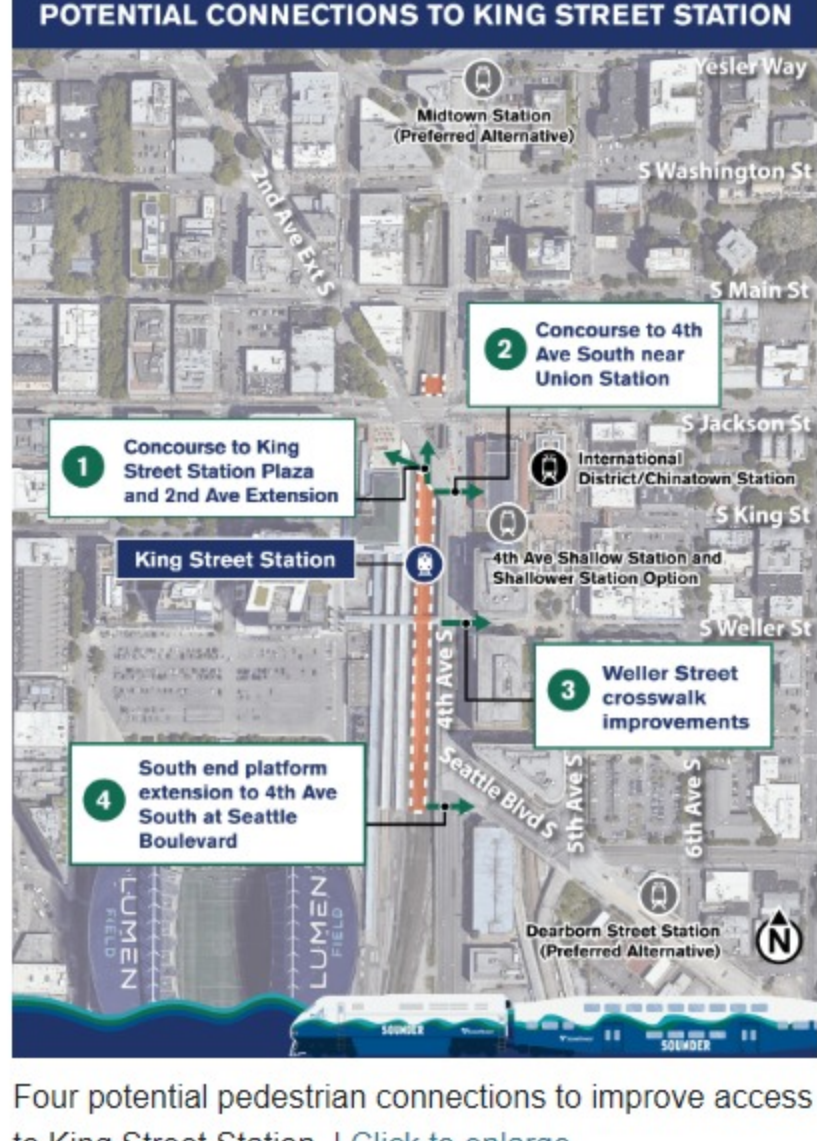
POTENTIAL CONNECTIONS TO KING STREET STATION

Yesler Way

Midtown Station (Preferred Alternative)

S Washington St

2nd Ave Ext S

S Main St

2 Concourse to 4th Ave South near Union Station

S Jackson St

1 Concourse to King Street Station Plaza and 2nd Ave Extension

International District/Chinatown Station

S King St

King Street Station

4th Ave Shallow Station and Shallower Station Option

S Weller St

4th Ave S

3 Weller Street crosswalk improvements

4 South end platform extension to 4th Ave South at Seattle Boulevard

Seattle Blvd S

5th Ave S

6th Ave S

LUMEN FIELD

LUMEN FIELD

Dearborn Street Station (Preferred Alternative)

N

SOUNDER

SOUNDER

Four potential pedestrian connections to improve access to King Street Station. | Click to enlarge